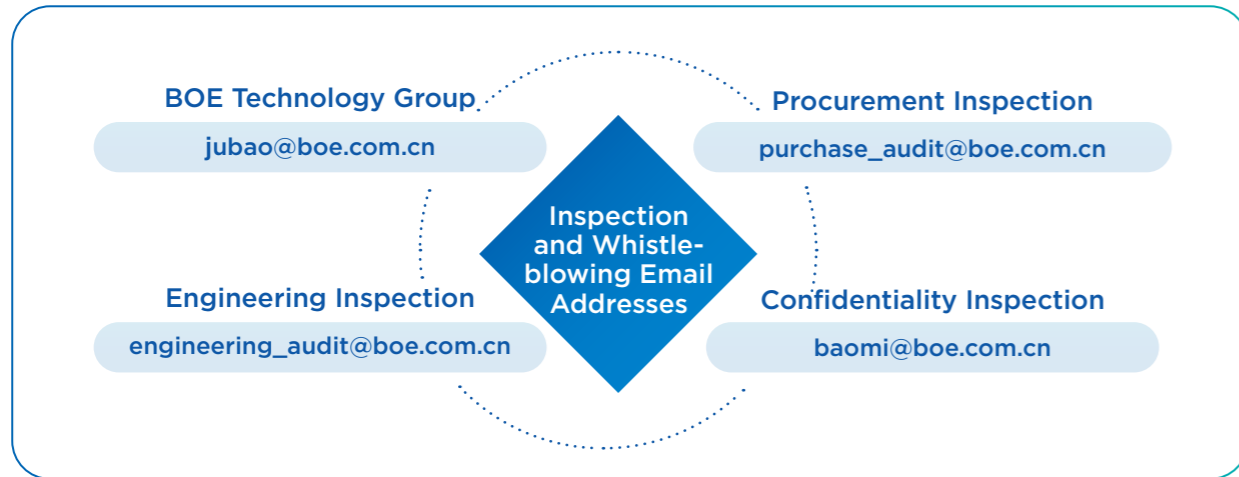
BOE Technology Group
jubao@boe.com.cn

Procurement Inspection
purchase_audit@boe.com.cn

Inspection and Whistle-blowing Email Addresses

Engineering Inspection
engineering_audit@boe.com.cn

Confidentiality Inspection
baomi@boe.com.cn